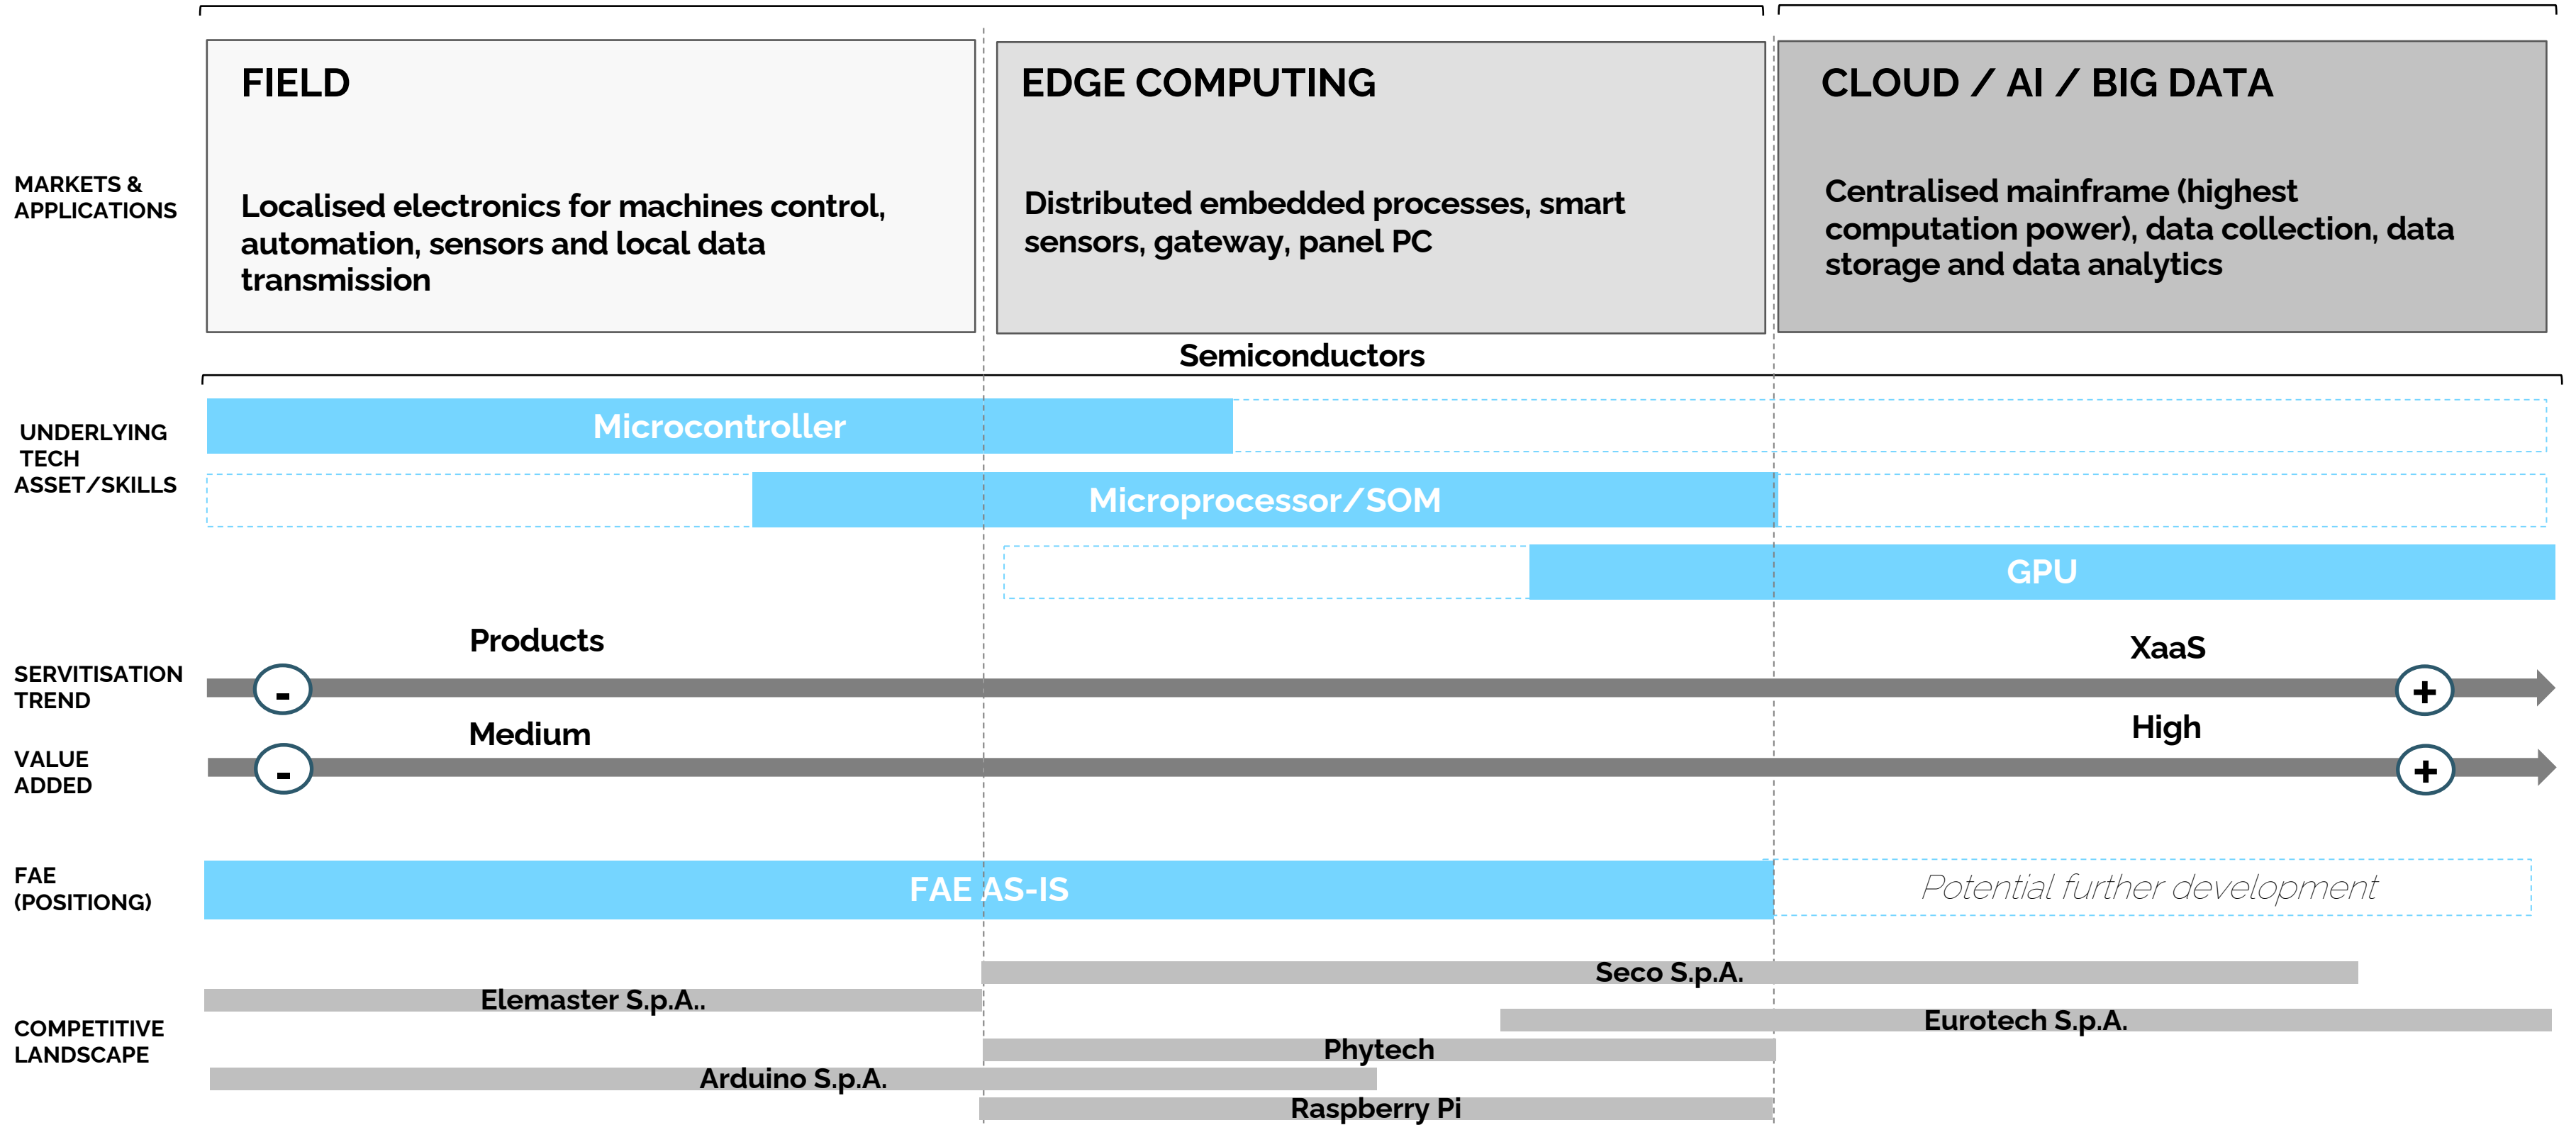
MARKETS & APPLICATIONS

FIELD

Localised electronics for machines control, automation, sensors and local data transmission

EDGE COMPUTING

Distributed embedded processes, smart sensors, gateway, panel PC

CLOUD / AI / BIG DATA

Centralised mainframe (highest computation power), data collection, data storage and data analytics

Semiconductors

UNDERLYING TECH ASSET/SKILLS

Microcontroller

Microprocessor/SOM

GPU

SERVITISATION TREND

Products

XaaS

-

+

VALUE ADDED

Medium

High

-

+

FAE (POSITIONG)

FAE AS-IS

Potential further development

COMPETITIVE LANDSCAPE

Seco S.p.A.

Elemaster S.p.A..

Eurotech S.p.A.

Phytech

Arduino S.p.A.

Raspberry Pi